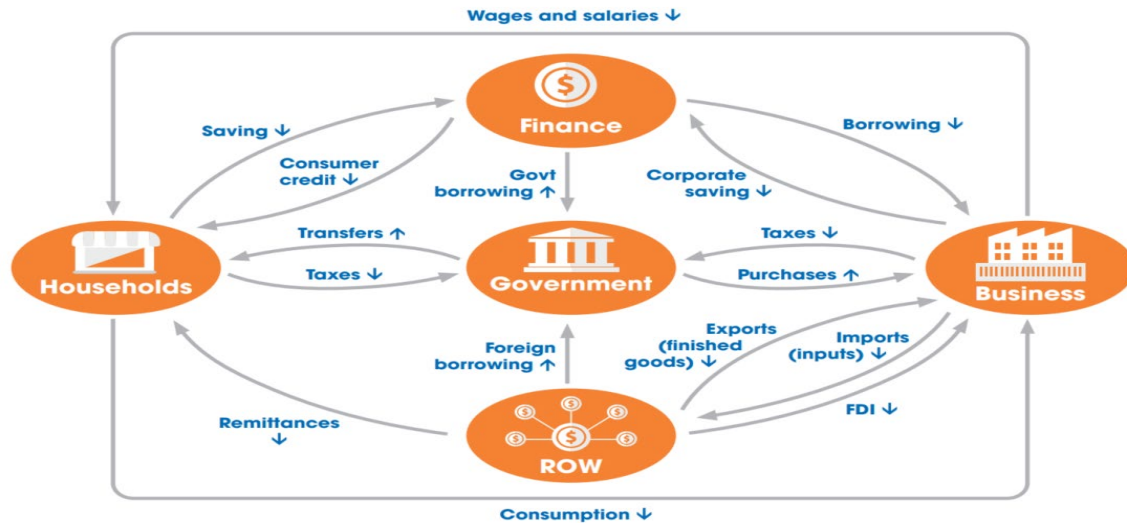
Wages and salaries ↓

Finance

Saving ↓

Consumer credit ↓

Govt borrowing ↑

Corporate saving ↓

Borrowing ↓

Households

Transfers ↑

Taxes ↓

Government

Taxes ↓

Purchases ↑

Business

Foreign borrowing ↑

Exports (finished goods) ↓

Imports (inputs) ↓

FDI ↓

Remittances ↓

ROW

Consumption ↓